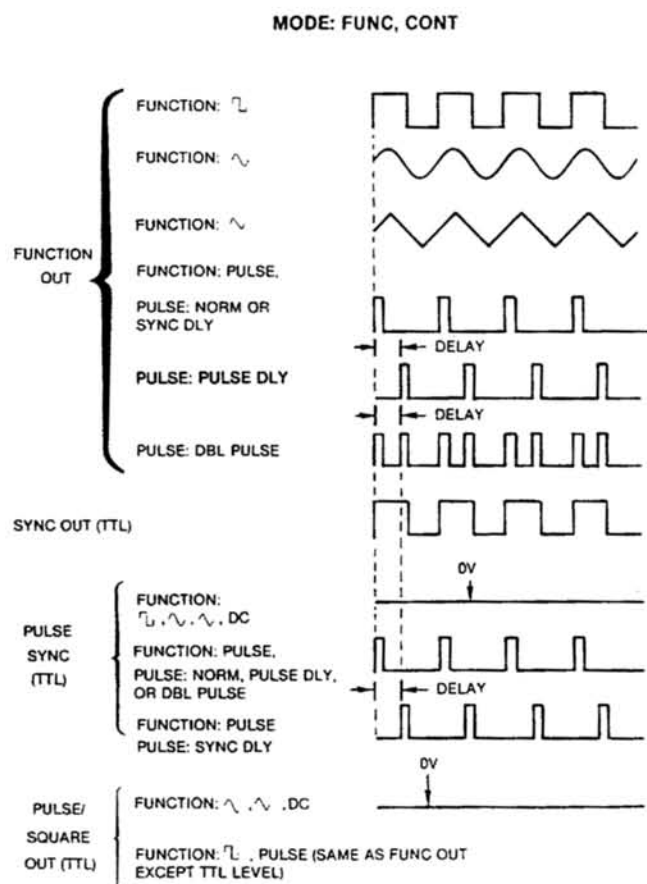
MODE: FUNC, CONT

FUNCTION OUT

FUNCTION: ⊓⊔

FUNCTION: ∿

FUNCTION: ∿

FUNCTION: PULSE,

PULSE: NORM OR SYNC DLY

DELAY

PULSE: PULSE DLY

DELAY

PULSE: DBL PULSE

SYNC OUT (TTL)

PULSE SYNC (TTL)

0V

FUNCTION: ⊓⊔, ∿, ∿, DC

FUNCTION: PULSE,
PULSE: NORM, PULSE DLY, OR DBL PULSE

DELAY

FUNCTION: PULSE
PULSE: SYNC DLY

PULSE/ SQUARE OUT (TTL)

0V

FUNCTION: ∿, ∿, DC

FUNCTION: ⊓⊔, PULSE (SAME AS FUNC OUT EXCEPT TTL LEVEL)